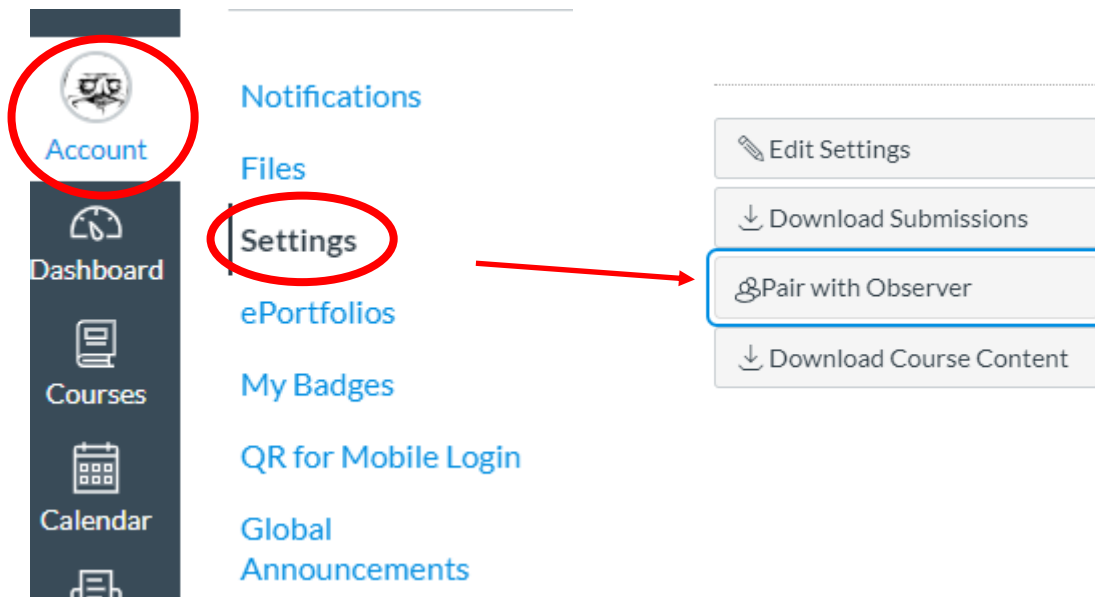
Account

Dashboard

Courses

Calendar

Notifications

Files

Settings

ePortfolios

My Badges

QR for Mobile Login

Global Announcements

Edit Settings

Download Submissions

Pair with Observer

Download Course Content